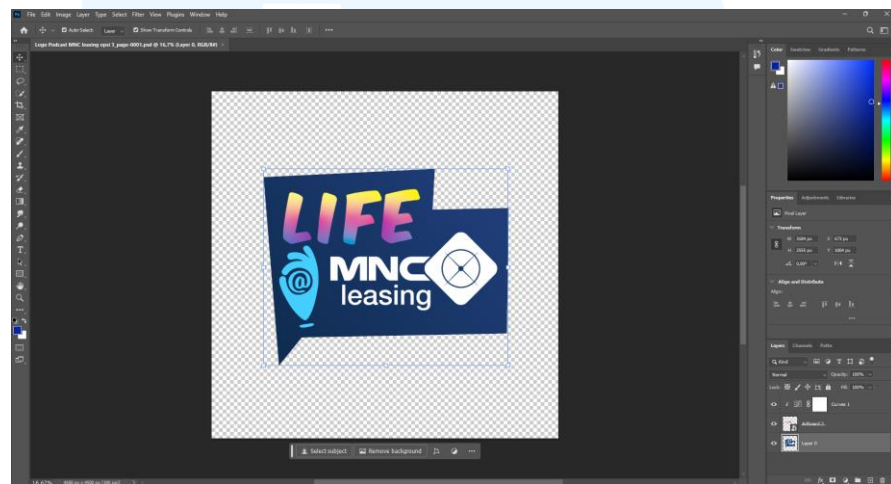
File Edit Image Layer Type Select Filter View Plugins Window Help

Auto-Select Layer Show Transform Controls

Logo Podcast MNC leasing opsi 3_page-0001.psd @ 16,7% (Layer 0, RGB/8#)

LIFE

MNC

leasing

Select subject Remove background

16,67%

Color Swatches Gradients Patterns

Properties Adjustments Libraries

Pixel Layer

Transform

W: 6084 px X: 673 px

H: 3566 px Y: 6099 px

0,00°

Align and Distribute

Align:

Layers Channels Paths

Kind

Normal Opacity: 100%

Lock: Fill: 100%

Curves 1

dsfhsard 2

Layer 0